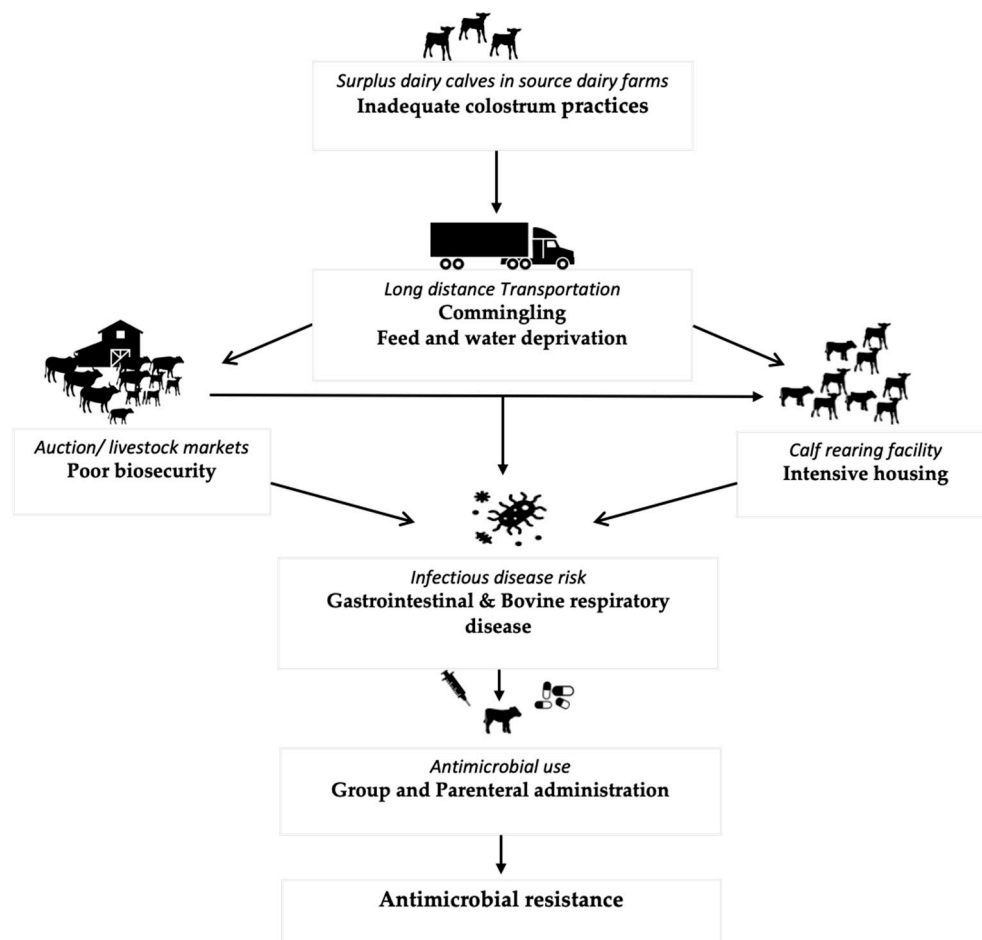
Surplus dairy calves in source dairy farms
Inadequate colostrum practices

Long distance Transportation
Commingling
Feed and water deprivation

Auction/ livestock markets
Poor biosecurity

Calf rearing facility
Intensive housing

Infectious disease risk
Gastrointestinal & Bovine respiratory disease

Antimicrobial use
Group and Parenteral administration

Antimicrobial resistance